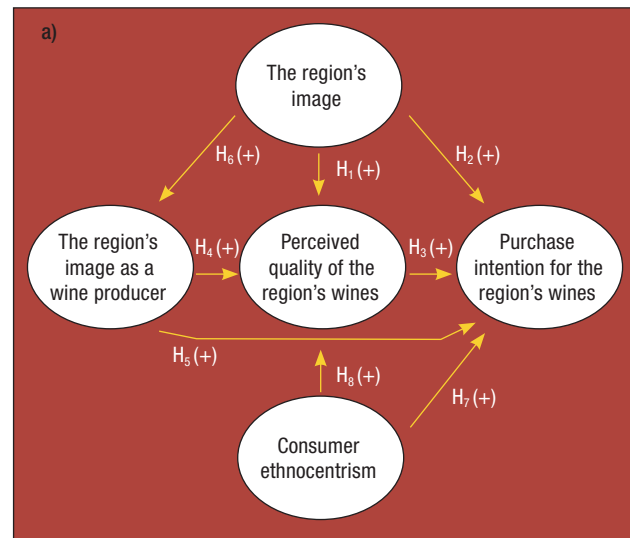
a)

The region's image

$H_6$ (+)

$H_1$ (+)

$H_2$ (+)

The region's image as a wine producer

$H_4$ (+)

Perceived quality of the region's wines

$H_3$ (+)

Purchase intention for the region's wines

$H_5$ (+)

$H_8$ (+)

$H_7$ (+)

Consumer ethnocentrism